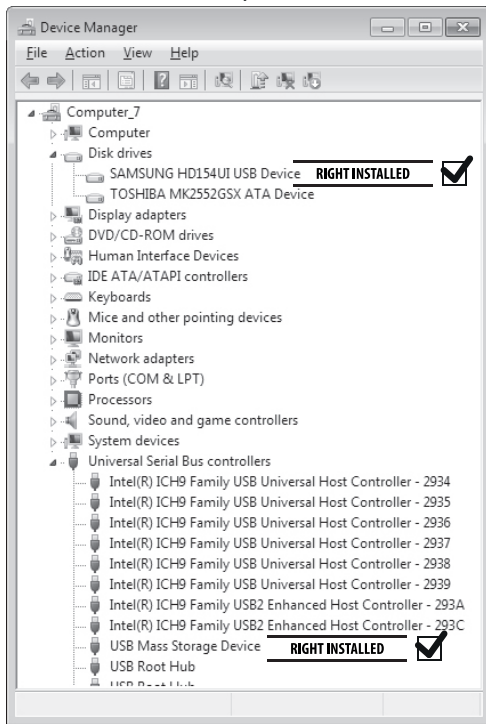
Device Manager

File Action View Help

Computer_7
Computer
Disk drives
SAMSUNG HD154UI USB Device
RIGHT INSTALLED
TOSHIBA MK2552GSX ATA Device
Display adapters
DVD/CD-ROM drives
Human Interface Devices
IDE ATA/ATAPI controllers
Keyboards
Mice and other pointing devices
Monitors
Network adapters
Ports (COM & LPT)
Processors
Sound, video and game controllers
System devices
Universal Serial Bus controllers
Intel(R) ICH9 Family USB Universal Host Controller - 2934
Intel(R) ICH9 Family USB Universal Host Controller - 2935
Intel(R) ICH9 Family USB Universal Host Controller - 2936
Intel(R) ICH9 Family USB Universal Host Controller - 2937
Intel(R) ICH9 Family USB Universal Host Controller - 2938
Intel(R) ICH9 Family USB Universal Host Controller - 2939
Intel(R) ICH9 Family USB2 Enhanced Host Controller - 293A
Intel(R) ICH9 Family USB2 Enhanced Host Controller - 293C
USB Mass Storage Device
RIGHT INSTALLED
USB Root Hub
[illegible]